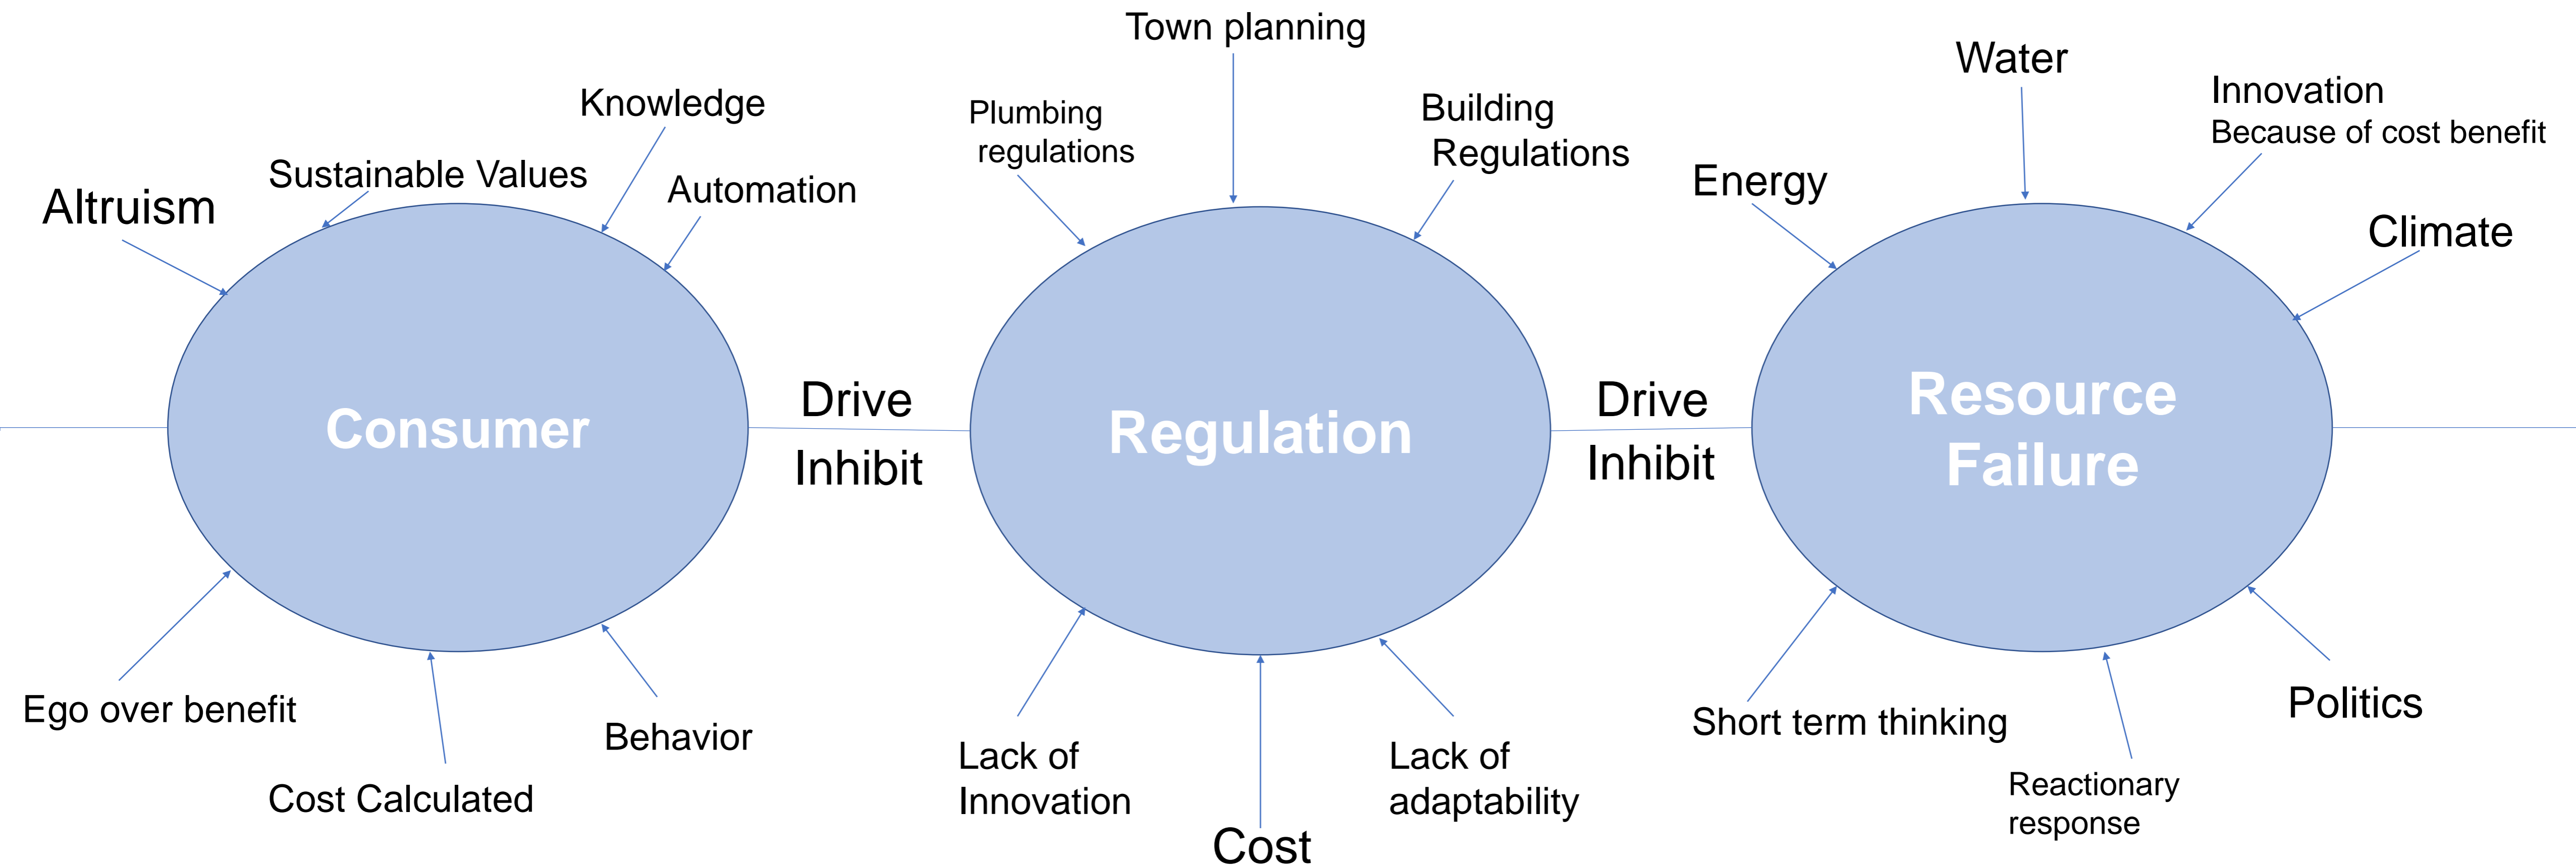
Town planning

Knowledge

Sustainable Values

Altruism

Automation

Plumbing regulations

Building Regulations

Water

Innovation
Because of cost benefit

Energy

Climate

Consumer

Drive

Inhibit

Regulation

Drive

Inhibit

Resource Failure

Ego over benefit

Behavior

Cost Calculated

Lack of Innovation

Cost

Lack of adaptability

Short term thinking

Reactionary response

Politics